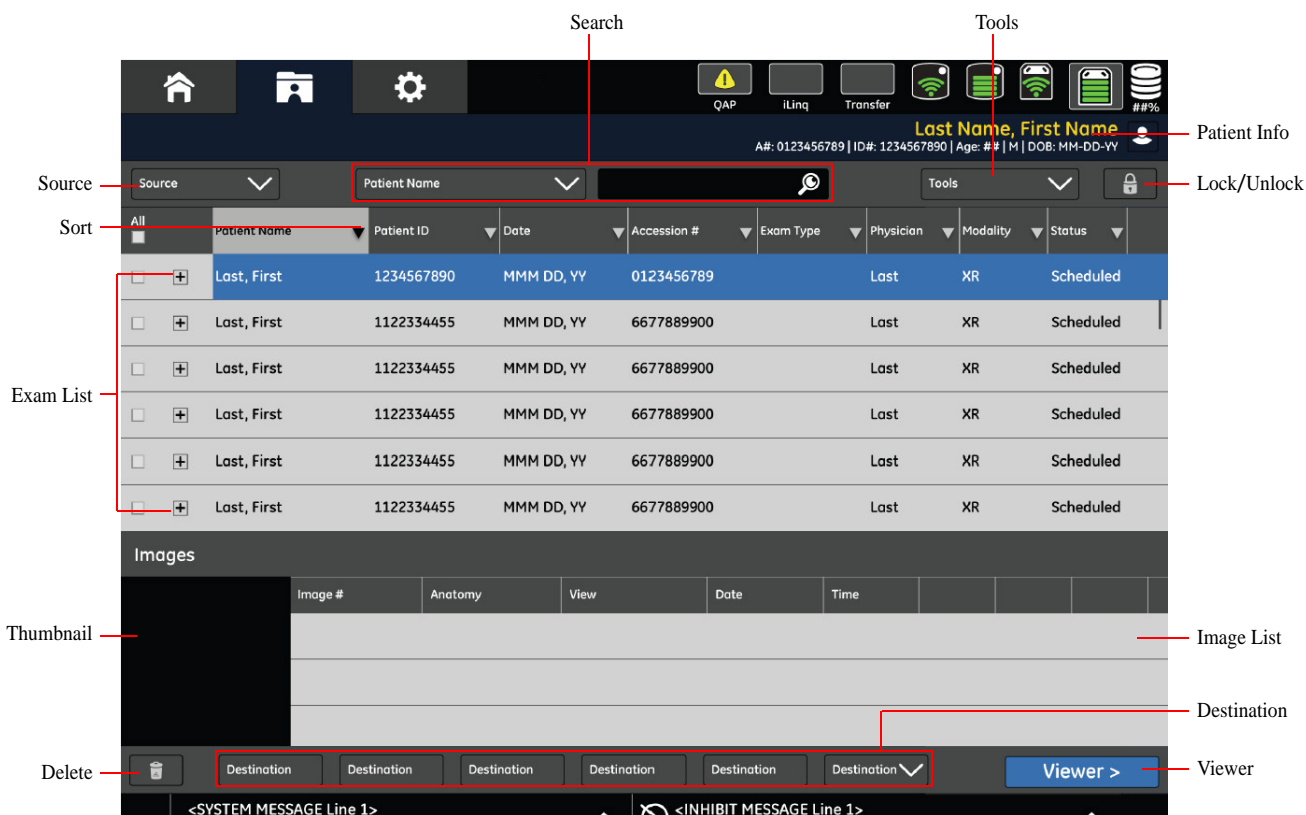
Search

Tools

QAP iLinq Transfer ##%

Last Name, First Name
A#: 0123456789 | ID#: 1234567890 | Age: ## | M | DOB: MM-DD-YY

Patient Info

Source

Source

Patient Name

Tools

Lock/Unlock

Sort

| All | | Patient Name | Patient ID | Date | Accession # | Exam Type | Physician | Modality | Status |
|---|---|---|---|---|---|---|---|---|---|
| | + | Last, First | 1234567890 | MMM DD, YY | 0123456789 | | Last | XR | Scheduled |
| | + | Last, First | 1122334455 | MMM DD, YY | 6677889900 | | Last | XR | Scheduled |
| | + | Last, First | 1122334455 | MMM DD, YY | 6677889900 | | Last | XR | Scheduled |
| | + | Last, First | 1122334455 | MMM DD, YY | 6677889900 | | Last | XR | Scheduled |
| | + | Last, First | 1122334455 | MMM DD, YY | 6677889900 | | Last | XR | Scheduled |
| | + | Last, First | 1122334455 | MMM DD, YY | 6677889900 | | Last | XR | Scheduled |

Exam List

Images

| Image # | Anatomy | View | Date | Time |
|---|---|---|---|---|

Thumbnail

Image List

Destination

Delete

Destination Destination Destination Destination Destination Destination

Viewer >

Viewer

<SYSTEM MESSAGE Line 1>

<INHIBIT MESSAGE Line 1>